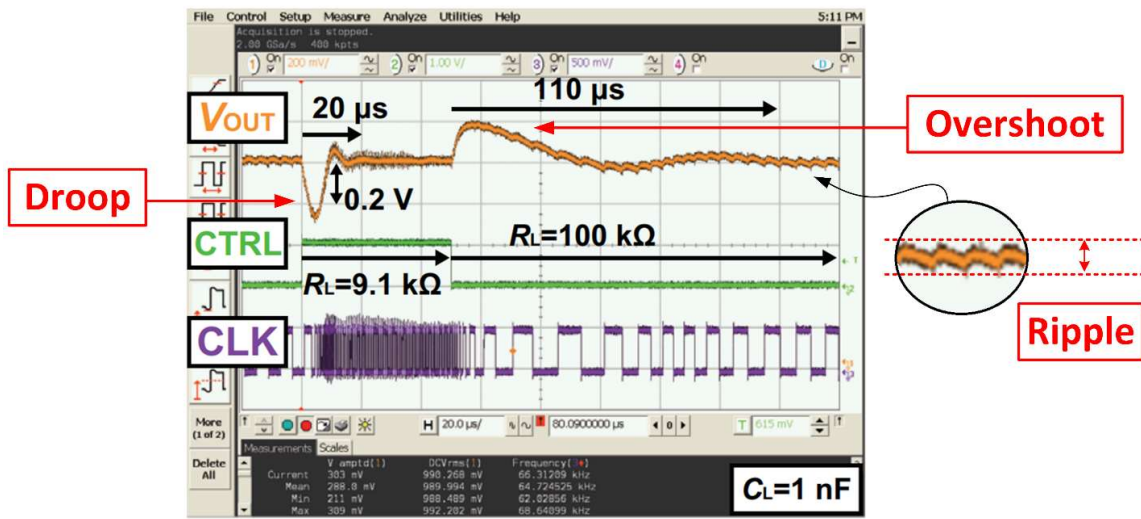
File Control Setup Measure Analyze Utilities Help 5:11 PM
Acquisition is stopped.
2.00 GSa/s 400 kpts
1 On 200 mV/ 2 On 1.00 V/ 3 On 500 mV/ 4 On D On

$V_{OUT}$
20 μs
110 μs
Overshoot
Droop
0.2 V
CTRL
$R_L$=100 kΩ
$R_L$=9.1 kΩ
CLK
Ripple

More (1 of 2)
Delete All
H 20.0 μs/ 80.0900000 μs T 615 mV
Measurements Scales

| | V amptd(1) | DCVrms(1) | Frequency(3) |
|---|---|---|---|
| Current | 303 mV | 990.268 mV | 66.31209 kHz |
| Mean | 288.8 mV | 989.994 mV | 64.724525 kHz |
| Min | 211 mV | 988.489 mV | 62.02856 kHz |
| Max | 309 mV | 992.202 mV | 68.64899 kHz |

$C_L$=1 nF